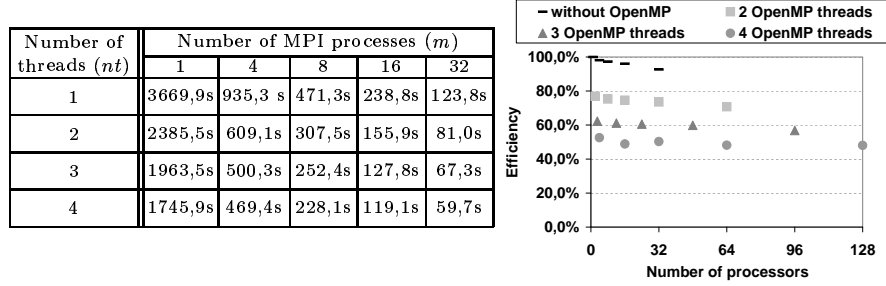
| Number of threads ($nt$) | Number of MPI processes ($m$) 1 | 4 | 8 | 16 | 32 |
|---|---|---|---|---|---|
| 1 | 3669,9s | 935,3 s | 471,3s | 238,8s | 123,8s |
| 2 | 2385,5s | 609,1s | 307,5s | 155,9s | 81,0s |
| 3 | 1963,5s | 500,3s | 252,4s | 127,8s | 67,3s |
| 4 | 1745,9s | 469,4s | 228,1s | 119,1s | 59,7s |

without OpenMP
2 OpenMP threads
3 OpenMP threads
4 OpenMP threads

Efficiency

100,0%
80,0%
60,0%
40,0%
20,0%
0,0%

0
32
64
96
128

Number of processors